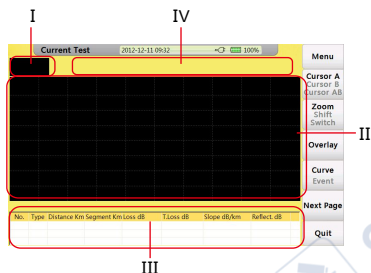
I
IV
Current Test
2012-12-11 09:32
100%
Menu
Cursor A
Cursor B
Cursor AB
Zoom
Shift
Switch
II
Overlay
Curve
Event
Next Page
No. Type Distance Km Segment Km Loss dB T.Loss dB Slope dB/km Reflect. dB
Quit
III